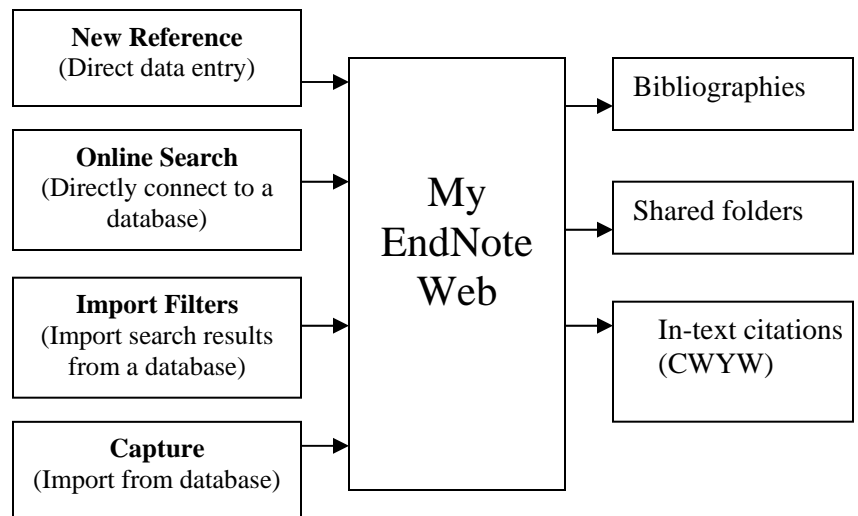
**New Reference**
(Direct data entry)

**Online Search**
(Directly connect to a database)

**Import Filters**
(Import search results from a database)

**Capture**
(Import from database)

My EndNote Web

Bibliographies

Shared folders

In-text citations (CWYW)